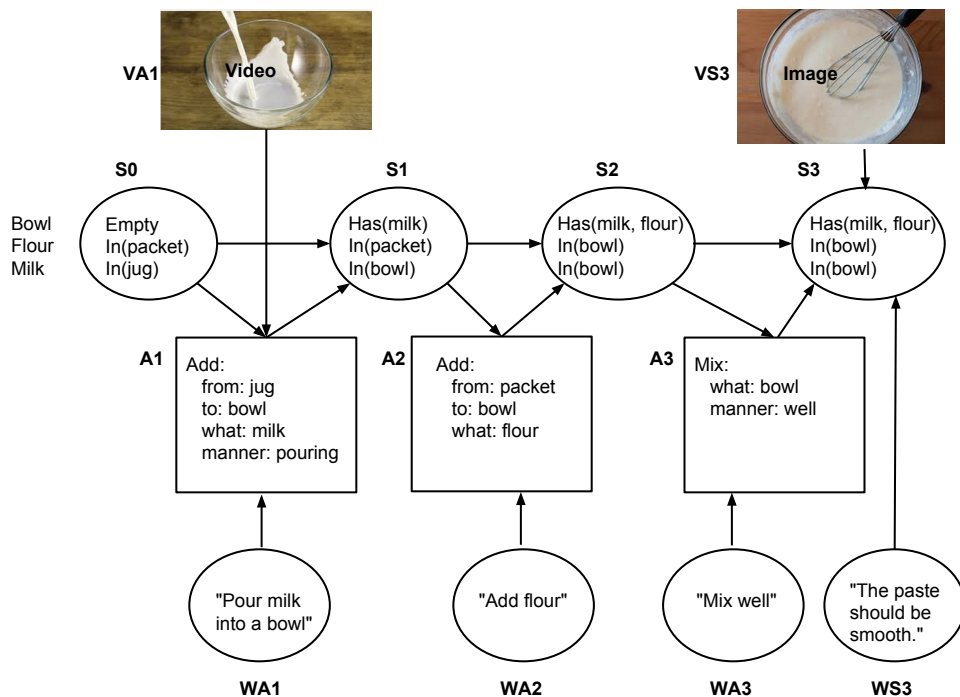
VA1 Video

VS3 Image

S0

S1

S2

S3

Bowl
Flour
Milk

Empty
In(packet)
In(jug)

Has(milk)
In(packet)
In(bowl)

Has(milk, flour)
In(bowl)
In(bowl)

Has(milk, flour)
In(bowl)
In(bowl)

A1
Add:
from: jug
to: bowl
what: milk
manner: pouring

A2
Add:
from: packet
to: bowl
what: flour

A3
Mix:
what: bowl
manner: well

"Pour milk into a bowl"

"Add flour"

"Mix well"

"The paste should be smooth."

WA1

WA2

WA3

WS3